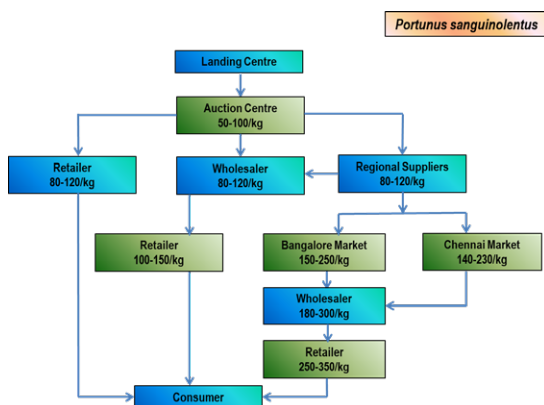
Portunus sanguinolentus

Landing Centre

Auction Centre
50-100/kg

Retailer
80-120/kg

Wholesaler
80-120/kg

Regional Suppliers
80-120/kg

Retailer
100-150/kg

Bangalore Market
150-250/kg

Chennai Market
140-230/kg

Wholesaler
180-300/kg

Retailer
250-350/kg

Consumer